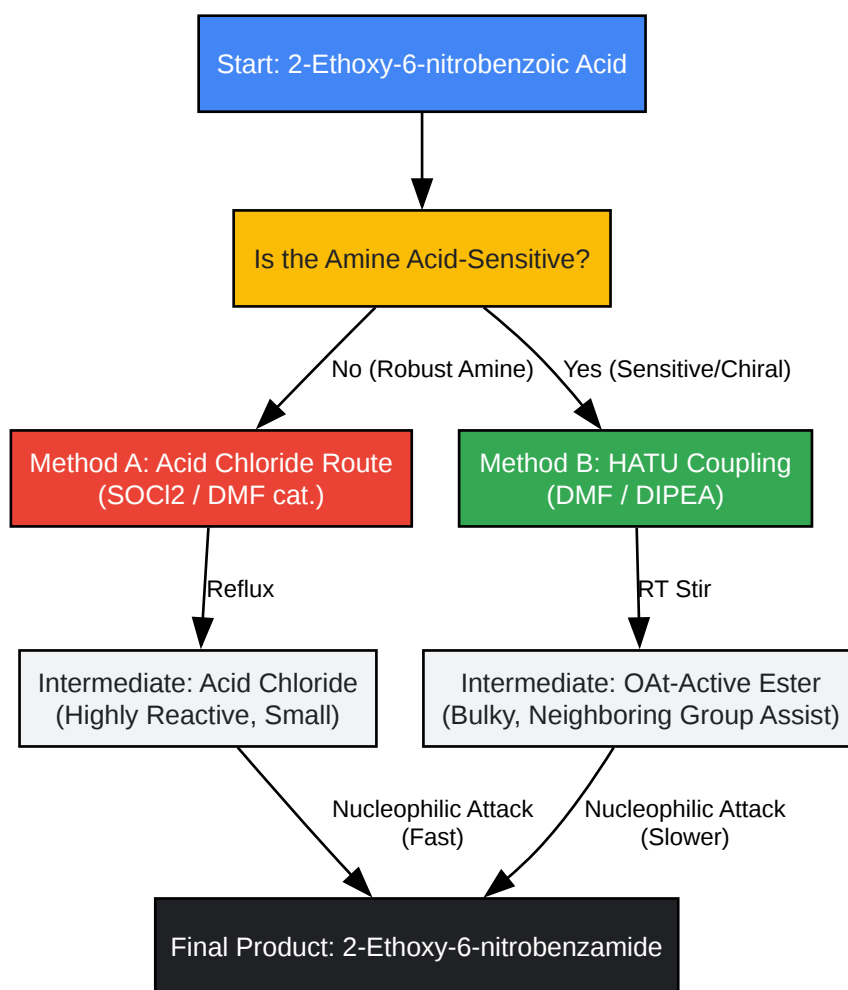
Start: 2-Ethoxy-6-nitrobenzoic Acid

Is the Amine Acid-Sensitive?

No (Robust Amine)

Yes (Sensitive/Chiral)

Method A: Acid Chloride Route (SOCl2 / DMF cat.)

Method B: HATU Coupling (DMF / DIPEA)

Reflux

RT Stir

Intermediate: Acid Chloride (Highly Reactive, Small)

Intermediate: OAt-Active Ester (Bulky, Neighboring Group Assist)

Nucleophilic Attack (Fast)

Nucleophilic Attack (Slower)

Final Product: 2-Ethoxy-6-nitrobenzamide